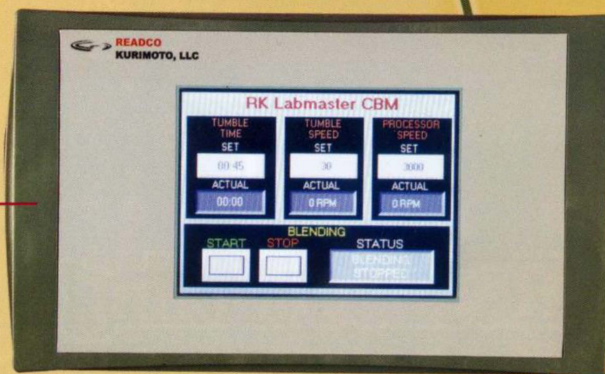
READCO
KURIMOTO, LLC

RK Labmaster CBM

| TUMBLE TIME | TUMBLE SPEED | PROCESSOR SPEED |
|---|---|---|
| SET | SET | SET |
| 00:45 | 30 | 3000 |
| ACTUAL | ACTUAL | ACTUAL |
| 00:00 | 0 RPM | 0 RPM |

BLENDING
START STOP STATUS
BLENDING STOPPED